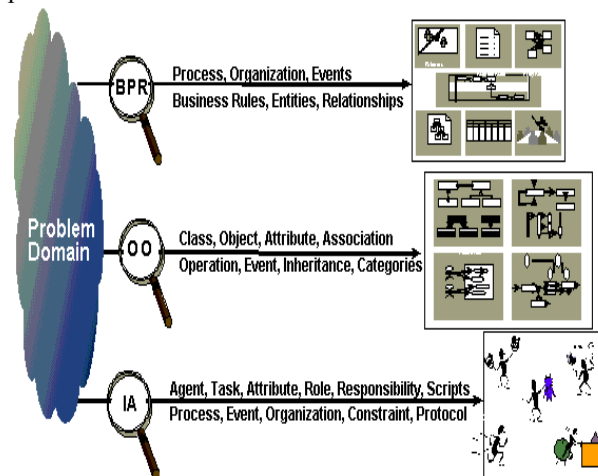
Problem Domain

BPR

Process, Organization, Events
Business Rules, Entities, Relationships

OO

Class, Object, Attribute, Association
Operation, Event, Inheritance, Categories

IA

Agent, Task, Attribute, Role, Responsibility, Scripts
Process, Event, Organization, Constraint, Protocol